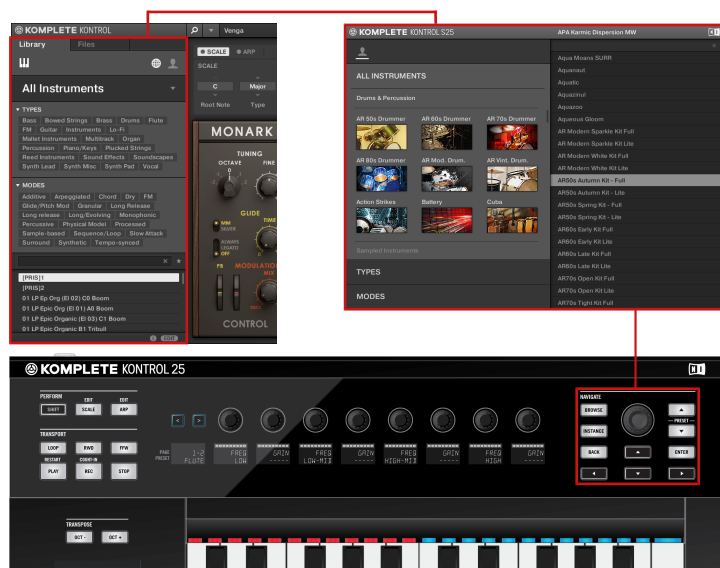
KOMPLETE KONTROL

Venga

Library Files

All Instruments

TYPES

Bass Bowed Strings Brass Drums Flute FM Guitar Instruments Lo-Fi Mallet Instruments Multitrack Organ Percussion Piano/Keys Plucked Strings Reed Instruments Sound Effects Soundscapes Synth Lead Synth Misc Synth Pad Vocal

MODES

Additive Arpeggiated Chord Dry FM Glide/Pitch Mod Granular Long Release Long release Long/Evolving Monophonic Percussive Physical Model Processed Sample-based Sequence/Loop Slow Attack Surround Synthetic Tempo-synced

[PRIS]1
[PRIS]2
01 LP Ep Org (El 02) C0 Boom
01 LP Epic Org (El 01) A0 Boom
01 LP Epic Organic (El 03) C1 Boom
01 LP Epic Organic B1 Tribull

SCALE ARP

SCALE

C Major

Root Note Type

MONARK

TUNING

OCTAVE FINE

GLIDE

MODULATION

CONTROL

KOMPLETE KONTROL S25

APA Karmic Dispersion MW

ALL INSTRUMENTS

Drums & Percussion

AR 50s Drummer AR 60s Drummer AR 70s Drummer

AR 80s Drummer AR Mod. Drum. AR Vint. Drum.

Action Strikes Battery Cuba

Sampled Instruments

TYPES

MODES

Aqua Moans SURR
Aquanaut
Aquatic
Aquazinut
Aquazoo
Aqueous Gloom
AR Modern Sparkle Kit Full
AR Modern Sparkle Kit Lite
AR Modern White Kit Full
AR Modern White Kit Lite
AR50s Autumn Kit - Full
AR50s Autumn Kit - Lite
AR50s Spring Kit - Full
AR50s Spring Kit - Lite
AR60s Early Kit Full
AR60s Early Kit Lite
AR60s Late Kit Full
AR60s Late Kit Lite
AR70s Open Kit Full
AR70s Open Kit Lite
AR70s Tight Kit Full

KOMPLETE KONTROL 25

PERFORM
SHIFT
EDIT
SCALE
EDIT
ARP

TRANSPORT
LOOP RWD FFW
RESTART
COUNT-IN
PLAY REC STOP

PAGE PRESET
1-2 FLUTE
FREQ LOW
GAIN -----
FREQ LOW-MID
GAIN -----
FREQ HIGH-MID
GAIN -----
FREQ HIGH
GAIN -----

NAVIGATE
BROWSE
INSTANCE
BACK
PRESET
ENTER

TRANSPOSE
OCT - OCT +